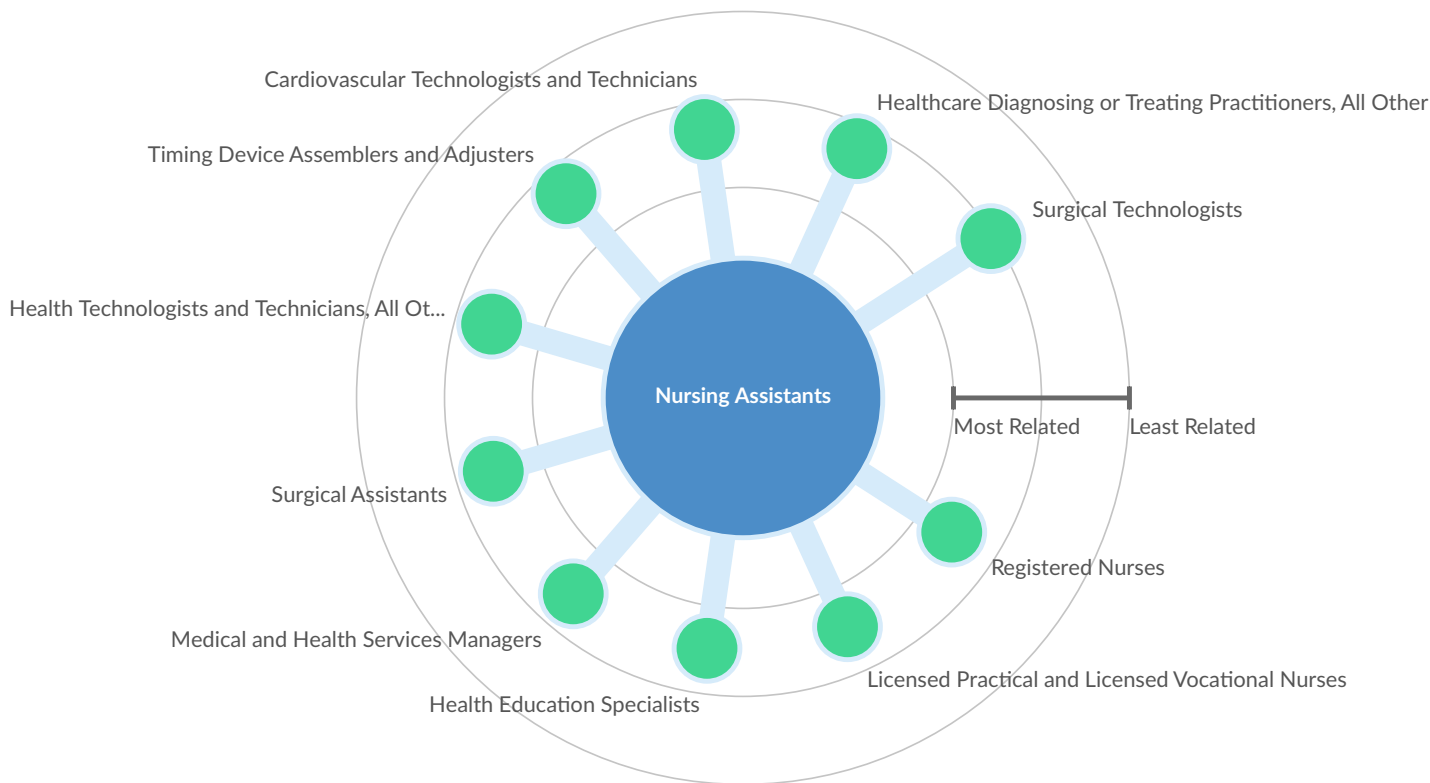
Cardiovascular Technologists and Technicians

Healthcare Diagnosing or Treating Practitioners, All Other

Timing Device Assemblers and Adjusters

Surgical Technologists

Health Technologists and Technicians, All Ot...

Nursing Assistants

Most Related

Least Related

Surgical Assistants

Registered Nurses

Medical and Health Services Managers

Licensed Practical and Licensed Vocational Nurses

Health Education Specialists